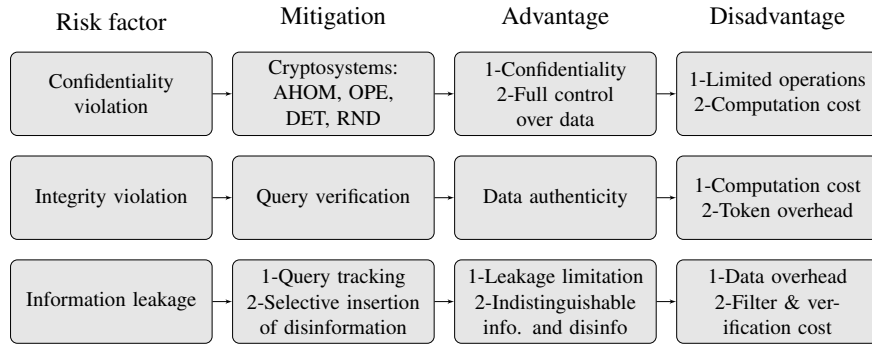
| Risk factor | Mitigation | Advantage | Disadvantage |
|---|---|---|---|
| Confidentiality violation | Cryptosystems: AHOM, OPE, DET, RND | 1-Confidentiality 2-Full control over data | 1-Limited operations 2-Computation cost |
| Integrity violation | Query verification | Data authenticity | 1-Computation cost 2-Token overhead |
| Information leakage | 1-Query tracking 2-Selective insertion of disinformation | 1-Leakage limitation 2-Indistinguishable info. and disinfo | 1-Data overhead 2-Filter & verification cost |